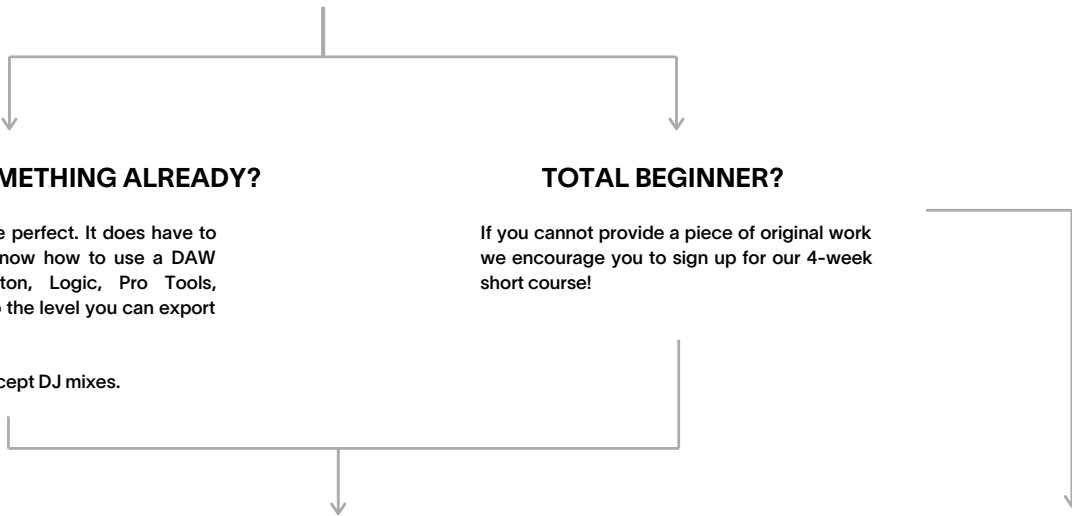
METHING ALREADY?

e perfect. It does have to now how to use a DAW ton, Logic, Pro Tools, the level you can export

cept DJ mixes.

TOTAL BEGINNER?

If you cannot provide a piece of original work we encourage you to sign up for our 4-week short course!